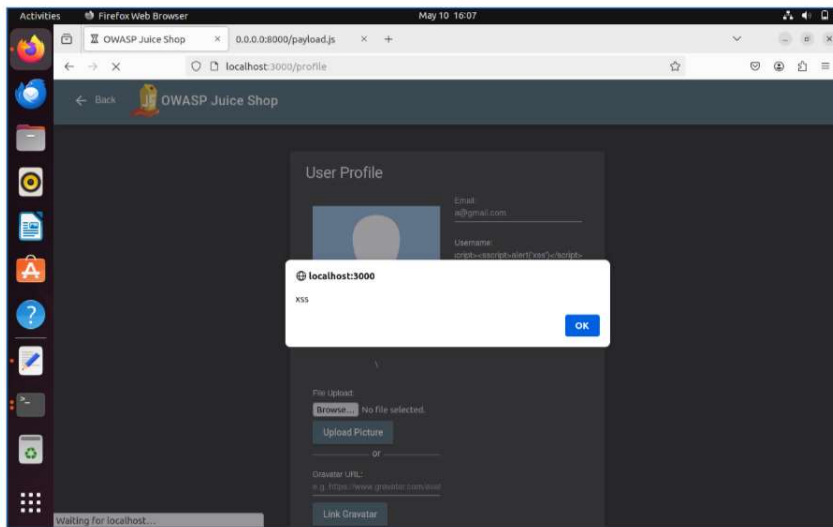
Activities
Firefox Web Browser
May 10 16:07

OWASP Juice Shop
0.0.0.0:8000/payload.js
localhost:3000/profile

← Back
OWASP Juice Shop

User Profile

Email:
a@gmail.com

Username:
cript><script>alert('xss')</script>

localhost:3000
xss
OK

File Upload:
Browse... No file selected.
Upload Picture
or
Gravatar URL:
e.g. https://www.gravatar.com/avat
Link Gravatar

Waiting for localhost...